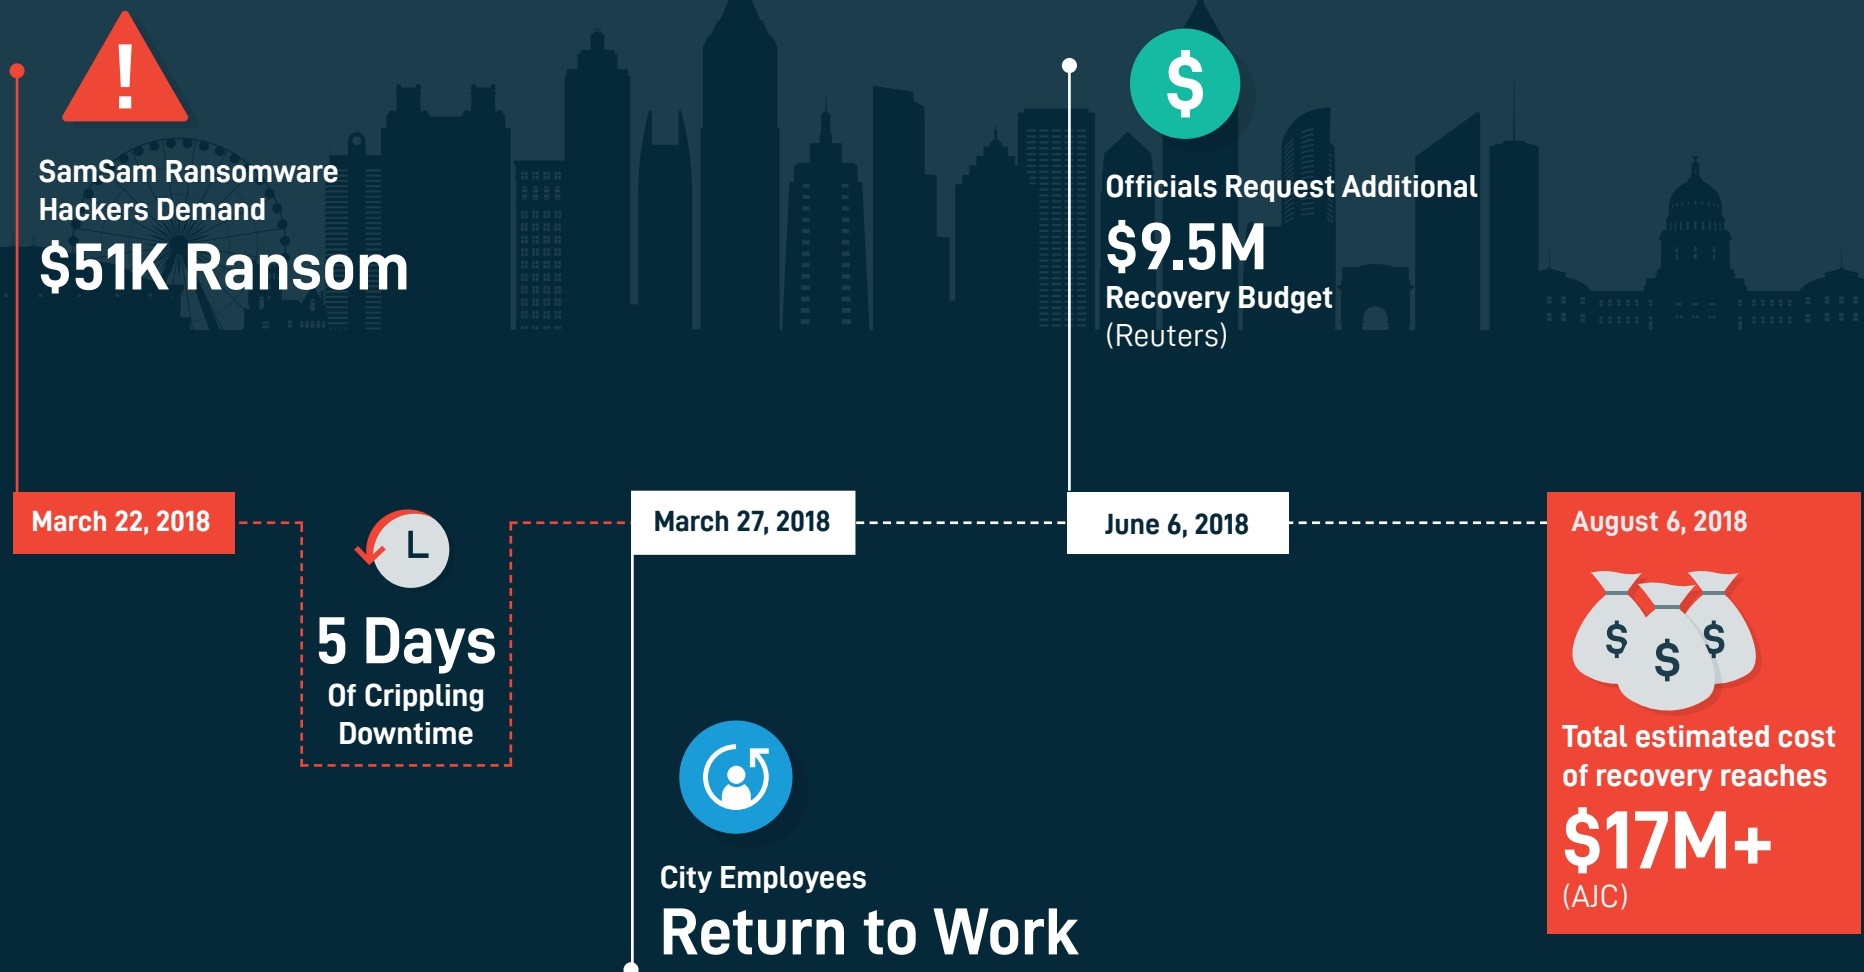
SamSam Ransomware Hackers Demand
$51K Ransom

Officials Request Additional
$9.5M
Recovery Budget
(Reuters)

March 22, 2018

5 Days
Of Crippling Downtime

March 27, 2018

June 6, 2018

August 6, 2018

Total estimated cost of recovery reaches
$17M+
(AJC)

City Employees
Return to Work